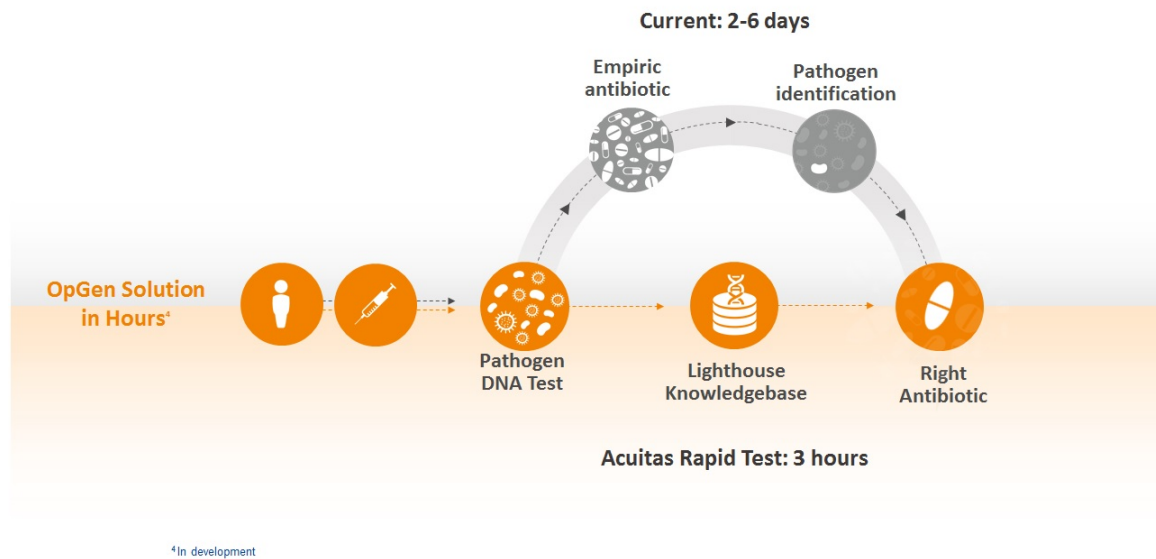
Current: 2-6 days

Empiric antibiotic

Pathogen identification

OpGen Solution in Hours$^4$

Pathogen DNA Test

Lighthouse Knowledgebase

Right Antibiotic

Acuitas Rapid Test: 3 hours

$^4$In development